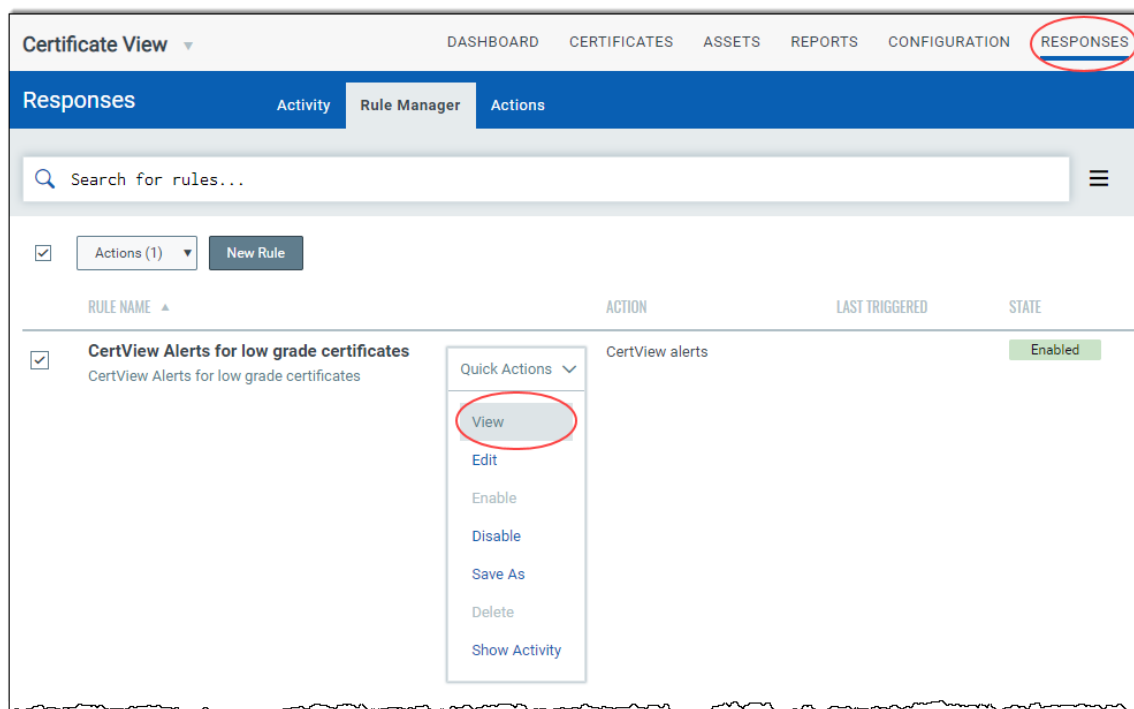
Certificate View

DASHBOARD CERTIFICATES ASSETS REPORTS CONFIGURATION RESPONSES

Responses

Activity Rule Manager Actions

Search for rules...

Actions (1) New Rule

| RULE NAME ▲ | ACTION | LAST TRIGGERED | STATE |
|---|---|---|---|
| CertView Alerts for low grade certificates<br>CertView Alerts for low grade certificates | CertView alerts | | Enabled |

Quick Actions

View
Edit
Enable
Disable
Save As
Delete
Show Activity